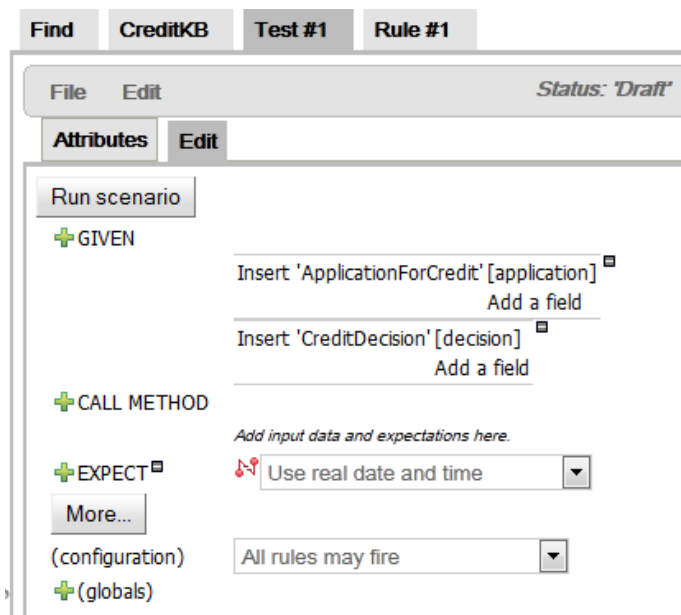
Find CreditKB Test #1 Rule #1

File Edit Status: 'Draft'

Attributes Edit

Run scenario

GIVEN

Insert 'ApplicationForCredit' [application]
Add a field

Insert 'CreditDecision' [decision]
Add a field

CALL METHOD

Add input data and expectations here.

EXPECT

Use real date and time

More...

(configuration) All rules may fire

(globals)